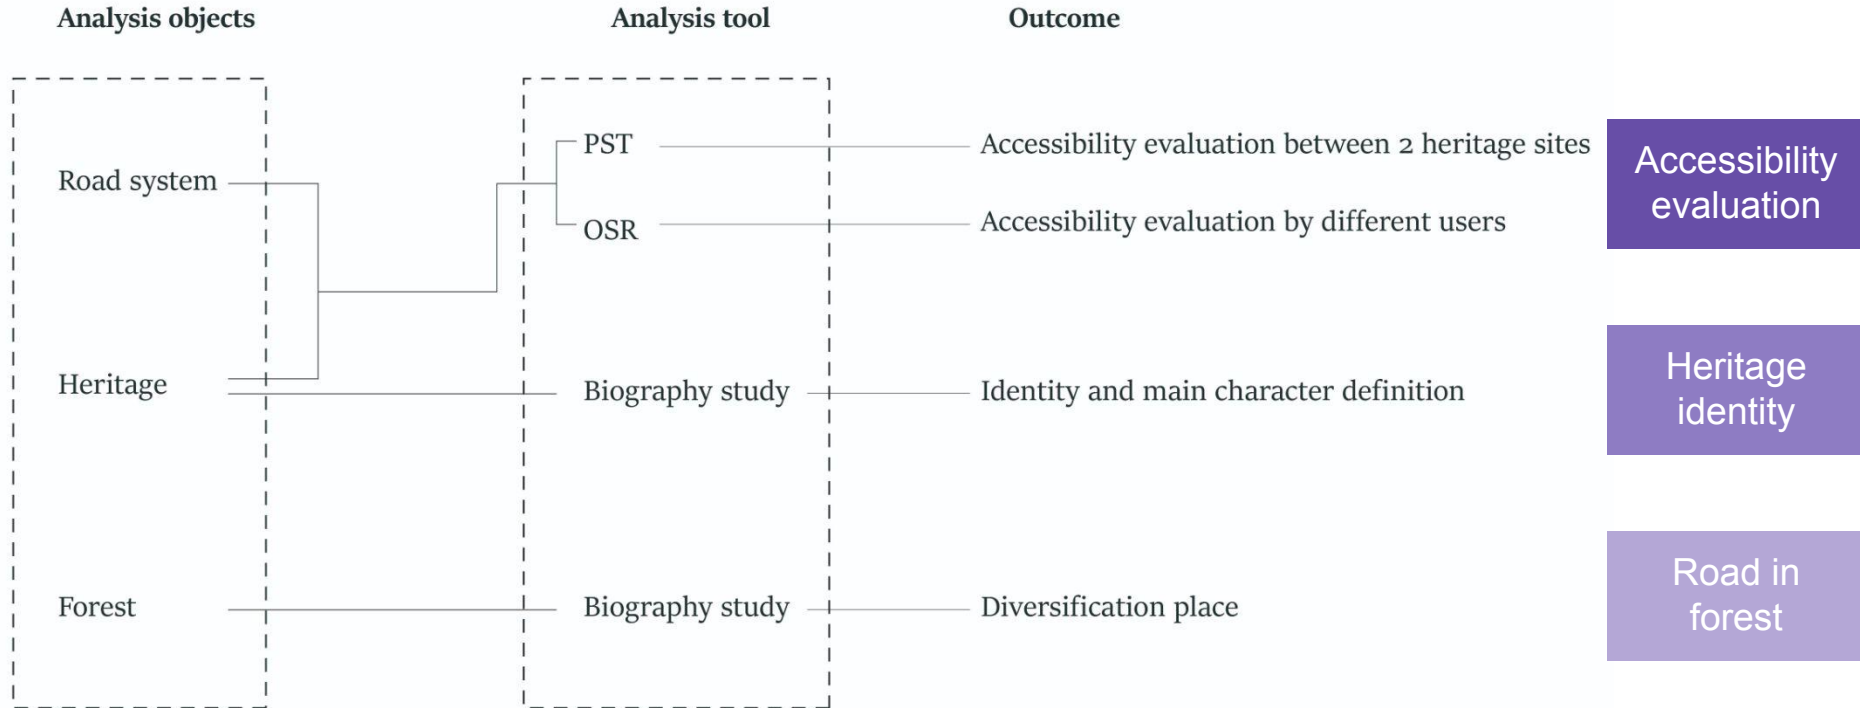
Analysis objects

Analysis tool

Outcome

Road system

PST

Accessibility evaluation between 2 heritage sites

OSR

Accessibility evaluation by different users

Accessibility evaluation

Heritage

Biography study

Identity and main character definition

Heritage identity

Forest

Biography study

Diversification place

Road in forest